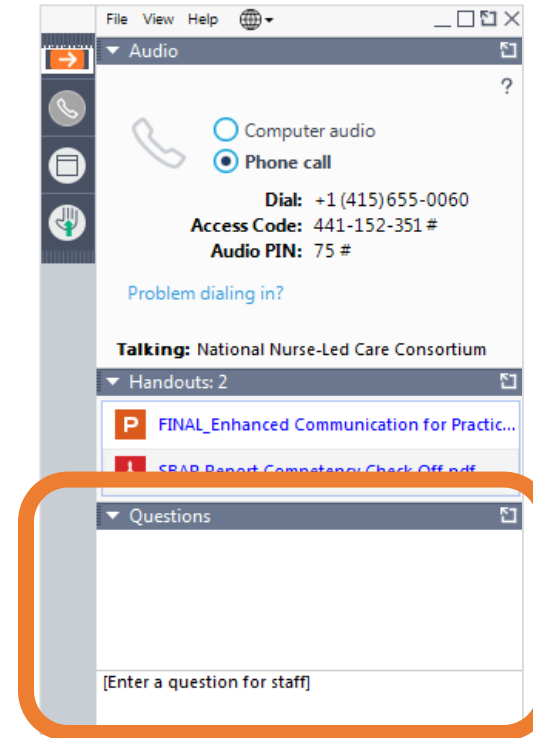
File View Help

Audio

?

Computer audio

Phone call

Dial: +1 (415) 655-0060

Access Code: 441-152-351 #

Audio PIN: 75 #

Problem dialing in?

Talking: National Nurse-Led Care Consortium

Handouts: 2

P FINAL_Enhanced Communication for Practic...

SBAR Report Competency Check Off.pdf

Questions

[Enter a question for staff]